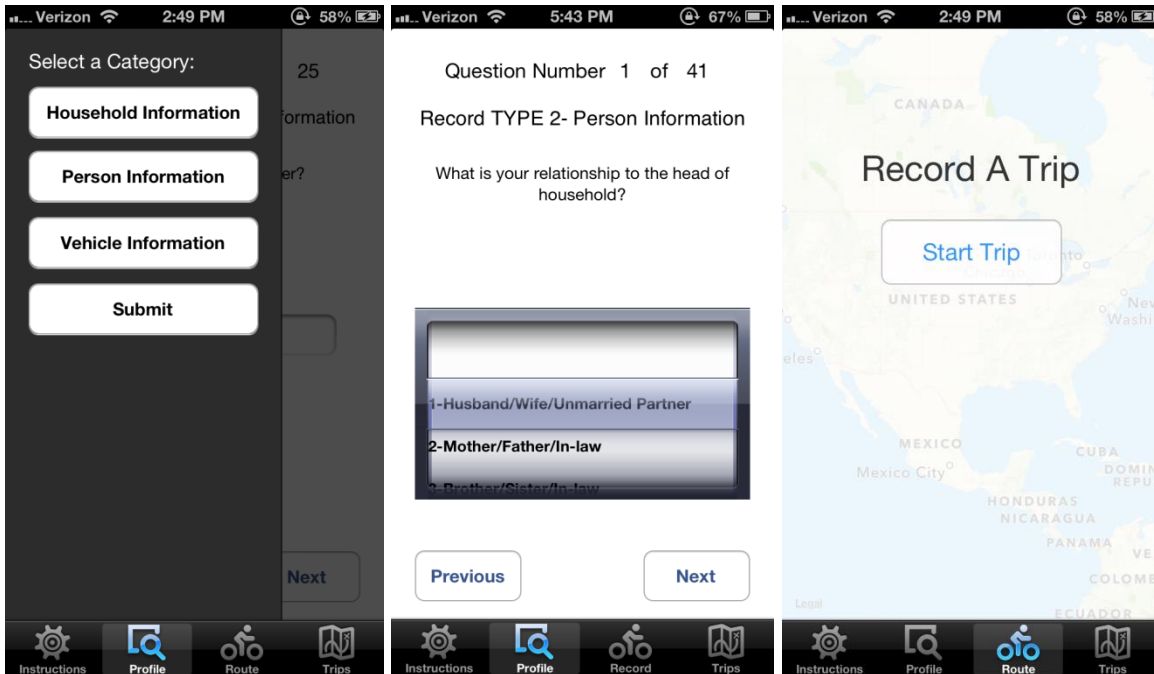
Verizon 2:49 PM 58%

Select a Category:

Household Information

Person Information

Vehicle Information

Submit

25

formation

er?

Next

Instructions Profile Route Trips

Verizon 5:43 PM 67%

Question Number 1 of 41

Record TYPE 2- Person Information

What is your relationship to the head of household?

1-Husband/Wife/Unmarried Partner

2-Mother/Father/In-law

3-Brother/Sister/In-law

Previous

Next

Instructions Profile Record Trips

Verizon 2:49 PM 58%

CANADA

Record A Trip

Start Trip

Toronto

Chicago

UNITED STATES

New

Washi

eles

MEXICO

Mexico City

CUBA

DOMIN REPU

HONDURAS

NICARAGUA

PANAMA

VE

COLOM

Legal

ECUADOR

Instructions Profile Route Trips